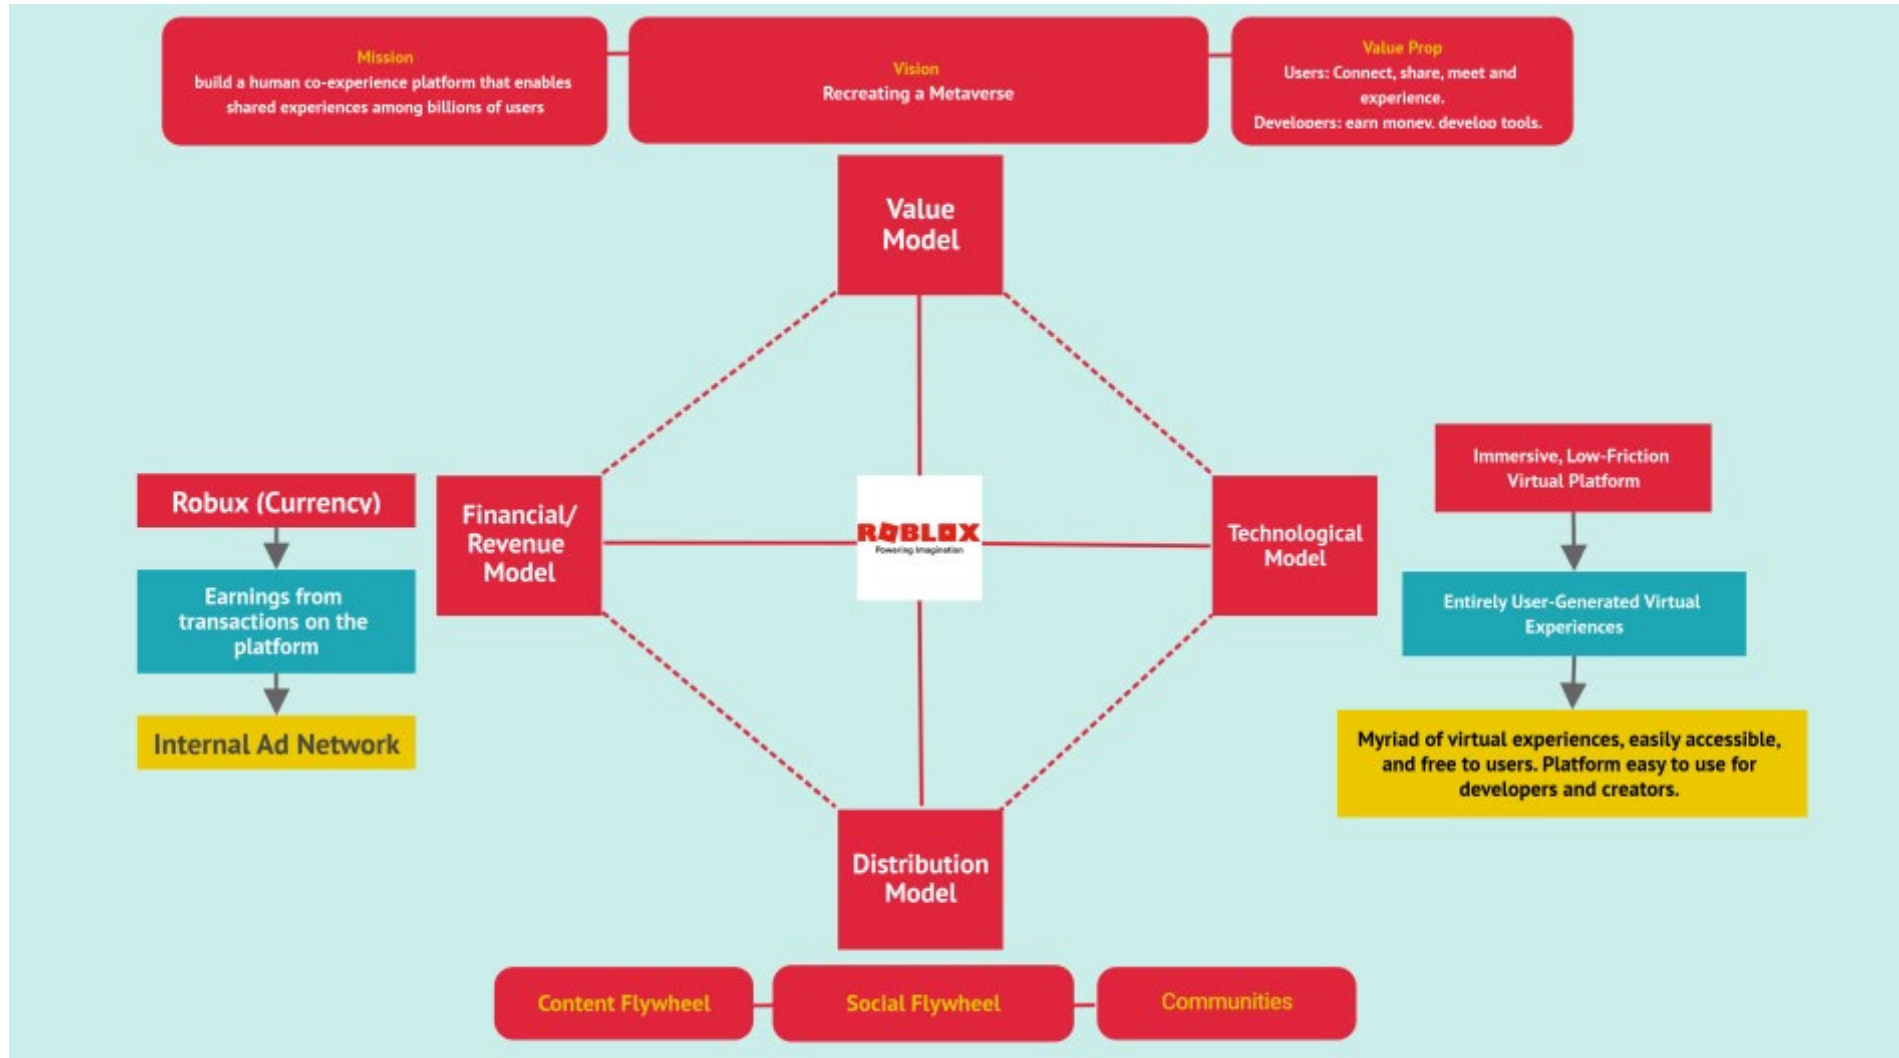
Mission
build a human co-experience platform that enables shared experiences among billions of users

Vision
Recreating a Metaverse

Value Prop
Users: Connect, share, meet and experience.
Developers: earn money, develop tools.

Value Model

Robux (Currency)

Earnings from transactions on the platform

Internal Ad Network

Financial/ Revenue Model

ROBLOX
Powering Imagination

Technological Model

Immersive, Low-Friction Virtual Platform

Entirely User-Generated Virtual Experiences

Myriad of virtual experiences, easily accessible, and free to users. Platform easy to use for developers and creators.

Distribution Model

Content Flywheel

Social Flywheel

Communities